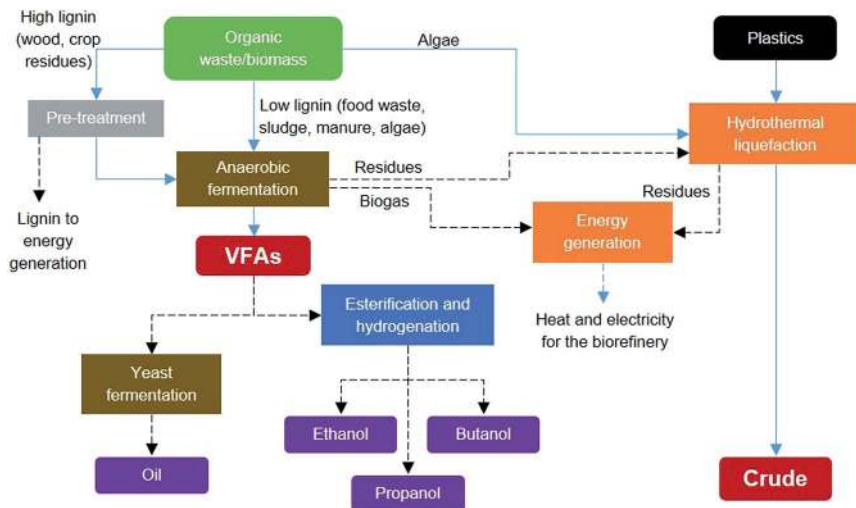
High lignin (wood, crop residues)

Organic waste/biomass

Algae

Plastics

Pre-treatment

Low lignin (food waste, sludge, manure, algae)

Hydrothermal liquefaction

Anaerobic fermentation

Residues

Biogas

Residues

Lignin to energy generation

Energy generation

VFAs

Esterification and hydrogenation

Heat and electricity for the biorefinery

Yeast fermentation

Ethanol

Butanol

Oil

Propanol

Crude